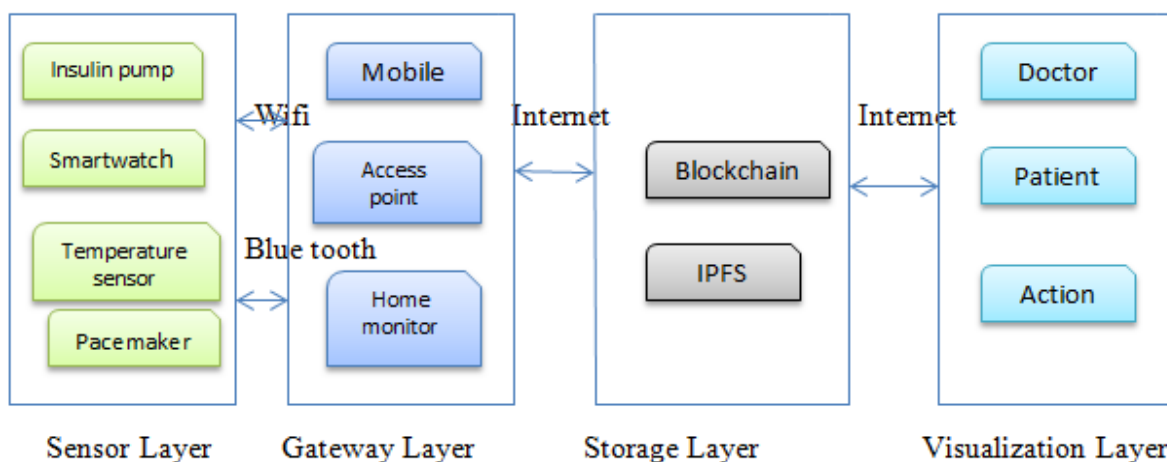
Insulin pump
Smartwatch
Temperature sensor
Pacemaker

Wifi
Blue tooth

Mobile
Access point
Home monitor

Internet

Blockchain
IPFS

Internet

Doctor
Patient
Action

Sensor Layer
Gateway Layer
Storage Layer
Visualization Layer